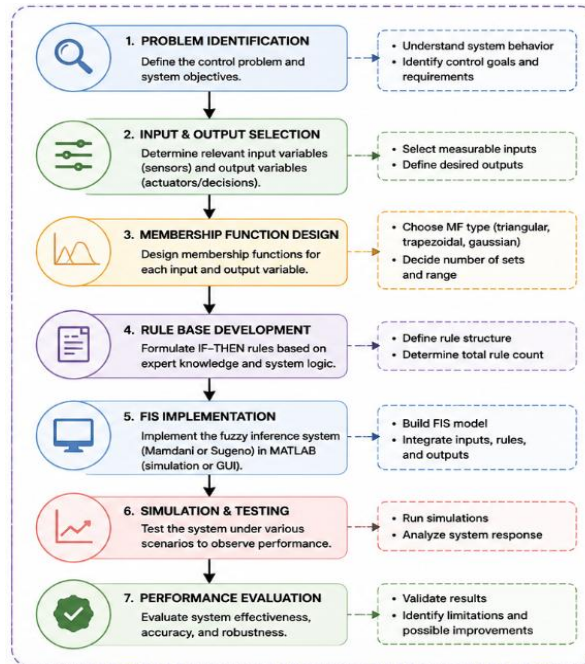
1. PROBLEM IDENTIFICATION
Define the control problem and system objectives.

• Understand system behavior
• Identify control goals and requirements

2. INPUT & OUTPUT SELECTION
Determine relevant input variables (sensors) and output variables (actuators/decisions).

• Select measurable inputs
• Define desired outputs

3. MEMBERSHIP FUNCTION DESIGN
Design membership functions for each input and output variable.

• Choose MF type (triangular, trapezoidal, gaussian)
• Decide number of sets and range

4. RULE BASE DEVELOPMENT
Formulate IF–THEN rules based on expert knowledge and system logic.

• Define rule structure
• Determine total rule count

5. FIS IMPLEMENTATION
Implement the fuzzy inference system (Mamdani or Sugeno) in MATLAB (simulation or GUI).

• Build FIS model
• Integrate inputs, rules, and outputs

6. SIMULATION & TESTING
Test the system under various scenarios to observe performance.

• Run simulations
• Analyze system response

7. PERFORMANCE EVALUATION
Evaluate system effectiveness, accuracy, and robustness.

• Validate results
• Identify limitations and possible improvements